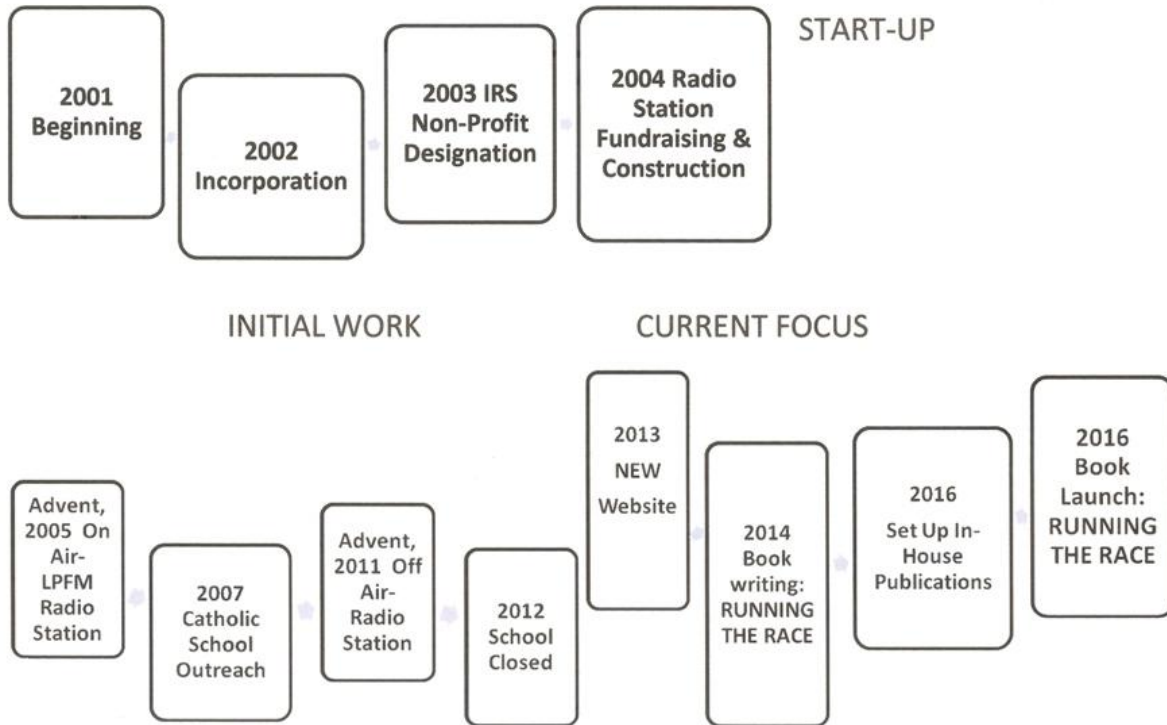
2001 Beginning

2002 Incorporation

2003 IRS Non-Profit Designation

2004 Radio Station Fundraising & Construction

START-UP

INITIAL WORK

CURRENT FOCUS

Advent, 2005 On Air-LPFM Radio Station

2007 Catholic School Outreach

Advent, 2011 Off Air-Radio Station

2012 School Closed

2013 NEW Website

2014 Book writing: RUNNING THE RACE

2016 Set Up In-House Publications

2016 Book Launch: RUNNING THE RACE